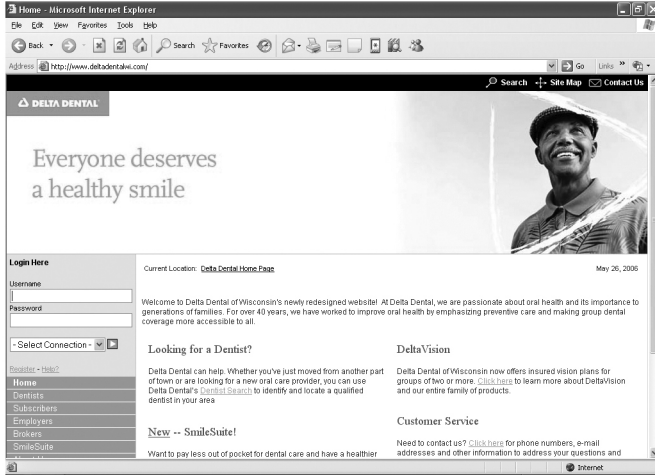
Home - Microsoft Internet Explorer

File Edit View Favorites Tools Help

Back Search Favorites

Address http://www.deltadentalwi.com/

Go Links »

Search Site Map Contact Us

DELTA DENTAL

Everyone deserves a healthy smile

Login Here

Username

Password

- Select Connection -

Register - Help?

Home
Dentists
Subscribers
Employers
Brokers
SmileSuite

Current Location: Delta Dental Home Page

May 26, 2006

Welcome to Delta Dental of Wisconsin's newly redesigned website! At Delta Dental, we are passionate about oral health and its importance to generations of families. For over 40 years, we have worked to improve oral health by emphasizing preventive care and making group dental coverage more accessible to all.

Looking for a Dentist?

Delta Dental can help. Whether you've just moved from another part of town or are looking for a new oral care provider, you can use Delta Dental's Dentist Search to identify and locate a qualified dentist in your area

New -- SmileSuite!

Want to pay less out of pocket for dental care and have a healthier

DeltaVision

Delta Dental of Wisconsin now offers insured vision plans for groups of two or more. Click here to learn more about DeltaVision and our entire family of products.

Customer Service

Need to contact us? Click here for phone numbers, e-mail addresses and other information to address your questions and

Internet